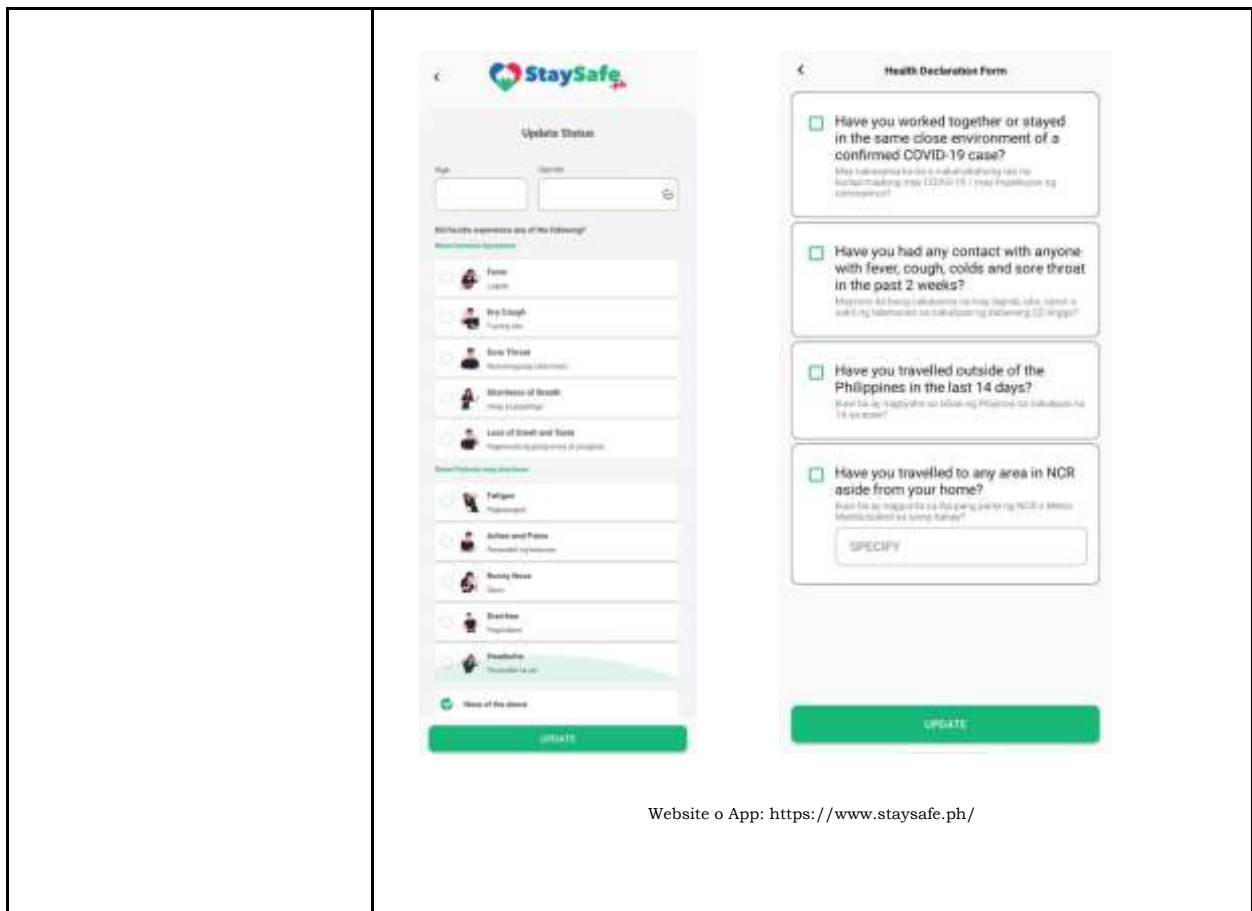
StaySafe.ph

Update Status

Age

Gender

Did he/she experience any of the following?

Most Common Symptoms

Fever
Lagnat

Dry Cough
Tuyong ubo

Sore Throat
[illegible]

Shortness of Breath
Hirap sa paghinga

Loss of Smell and Taste
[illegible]

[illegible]

Fatigue
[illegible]

Aches and Pains
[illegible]

Runny Nose
Sipon

Diarrhea
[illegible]

Headache
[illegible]

None of the above

UPDATE

Health Declaration Form

Have you worked together or stayed in the same close environment of a confirmed COVID-19 case?
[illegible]

Have you had any contact with anyone with fever, cough, colds and sore throat in the past 2 weeks?
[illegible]

Have you travelled outside of the Philippines in the last 14 days?
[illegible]

Have you travelled to any area in NCR aside from your home?
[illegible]

SPECIFY

UPDATE

Website o App: https://www.staysafe.ph/